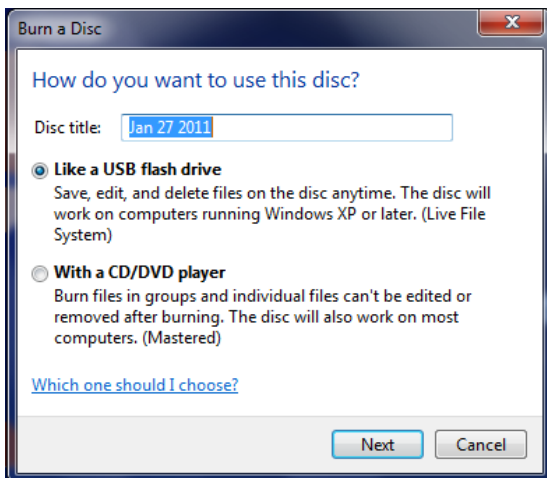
Burn a Disc

How do you want to use this disc?

Disc title: Jan 27 2011

Like a USB flash drive
Save, edit, and delete files on the disc anytime. The disc will work on computers running Windows XP or later. (Live File System)

With a CD/DVD player
Burn files in groups and individual files can't be edited or removed after burning. The disc will also work on most computers. (Mastered)

Which one should I choose?

Next Cancel